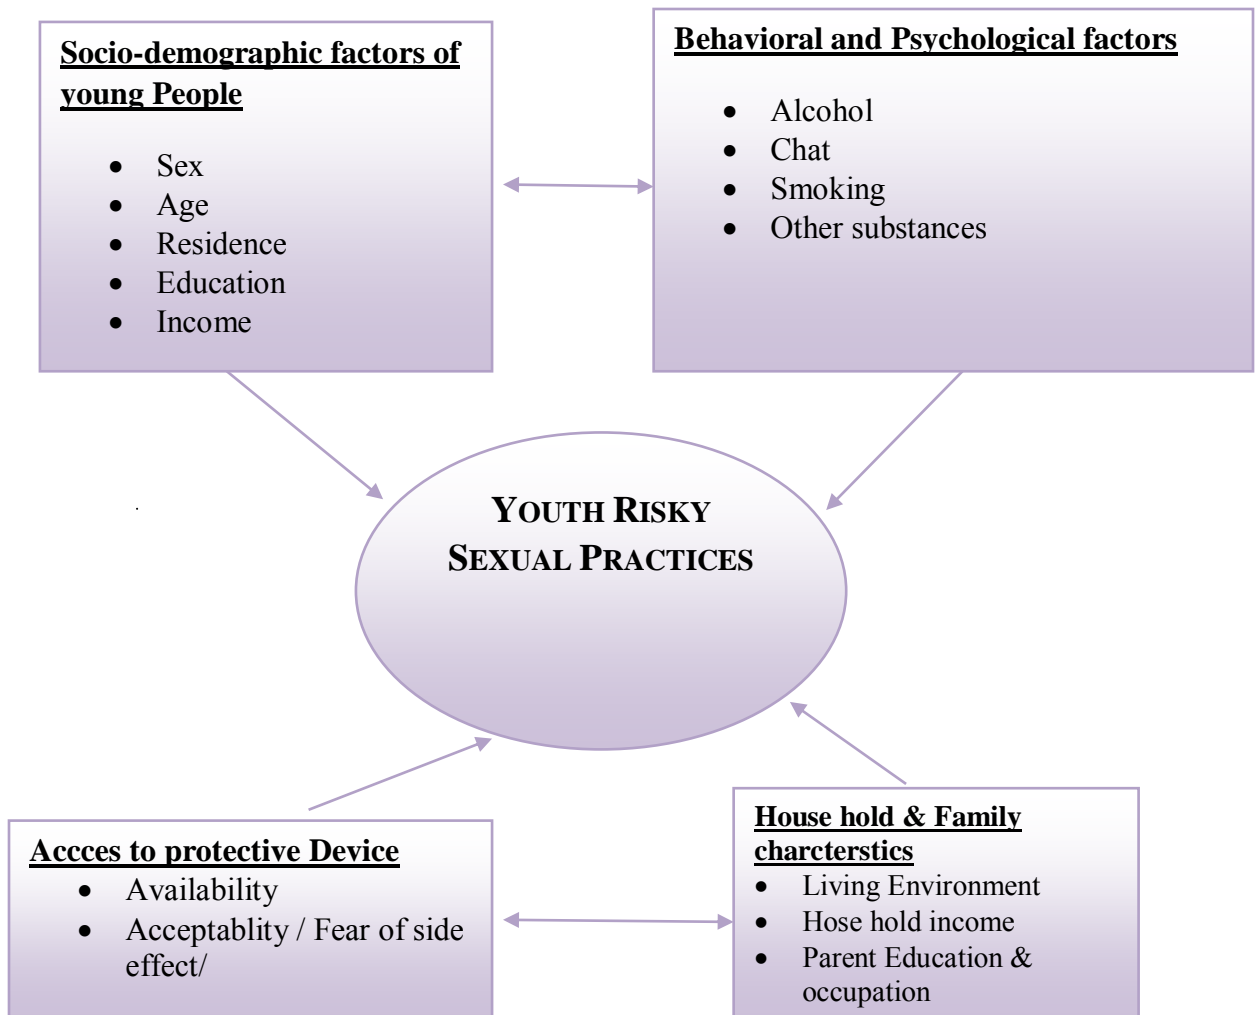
Socio-demographic factors of young People

- Sex
- Age
- Residence
- Education
- Income

Behavioral and Psychological factors

- Alcohol
- Chat
- Smoking
- Other substances

YOUTH RISKY SEXUAL PRACTICES

Accces to protective Device

- Availability
- Acceptablity / Fear of side effect/

House hold & Family charcterstics

- Living Environment
- Hose hold income
- Parent Education & occupation